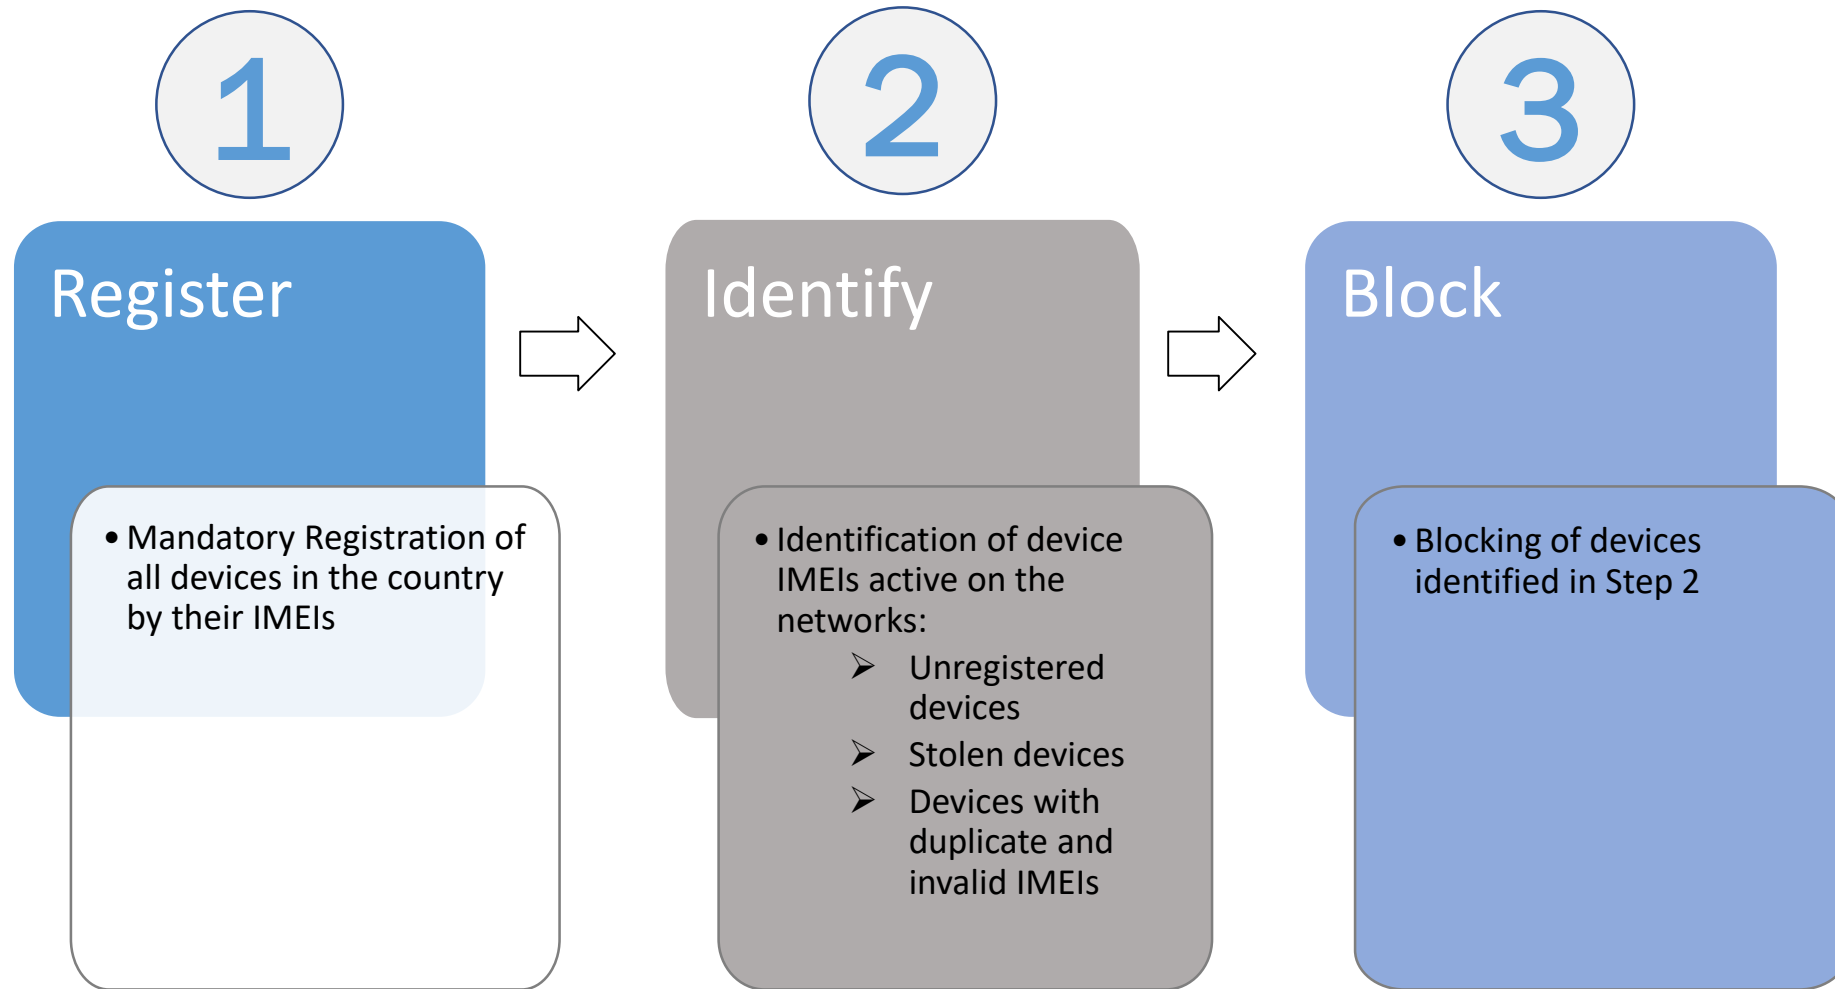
1

Register

• Mandatory Registration of all devices in the country by their IMEIs

2

Identify

• Identification of device IMEIs active on the networks:
➢ Unregistered devices
➢ Stolen devices
➢ Devices with duplicate and invalid IMEIs

3

Block

• Blocking of devices identified in Step 2